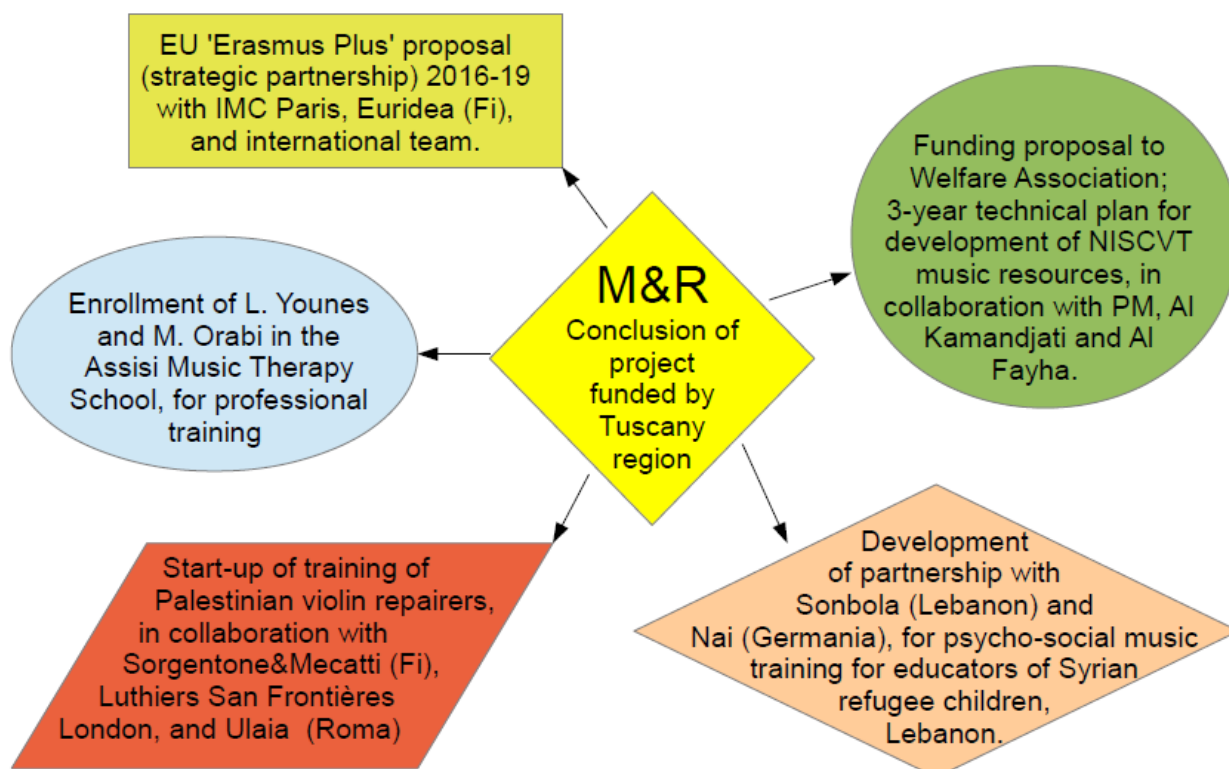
EU 'Erasmus Plus' proposal (strategic partnership) 2016-19 with IMC Paris, Euridea (Fi), and international team.

Funding proposal to Welfare Association; 3-year technical plan for development of NISCVT music resources, in collaboration with PM, Al Kamandjati and Al Fayha.

Enrollment of L. Younes and M. Orabi in the Assisi Music Therapy School, for professional training

M&R
Conclusion of project funded by Tuscany region

Start-up of training of Palestinian violin repairers, in collaboration with Sorgentone&Mecatti (Fi), Luthiers San Frontières London, and Ulaia (Roma)

Development of partnership with Sonbola (Lebanon) and Nai (Germania), for psycho-social music training for educators of Syrian refugee children, Lebanon.